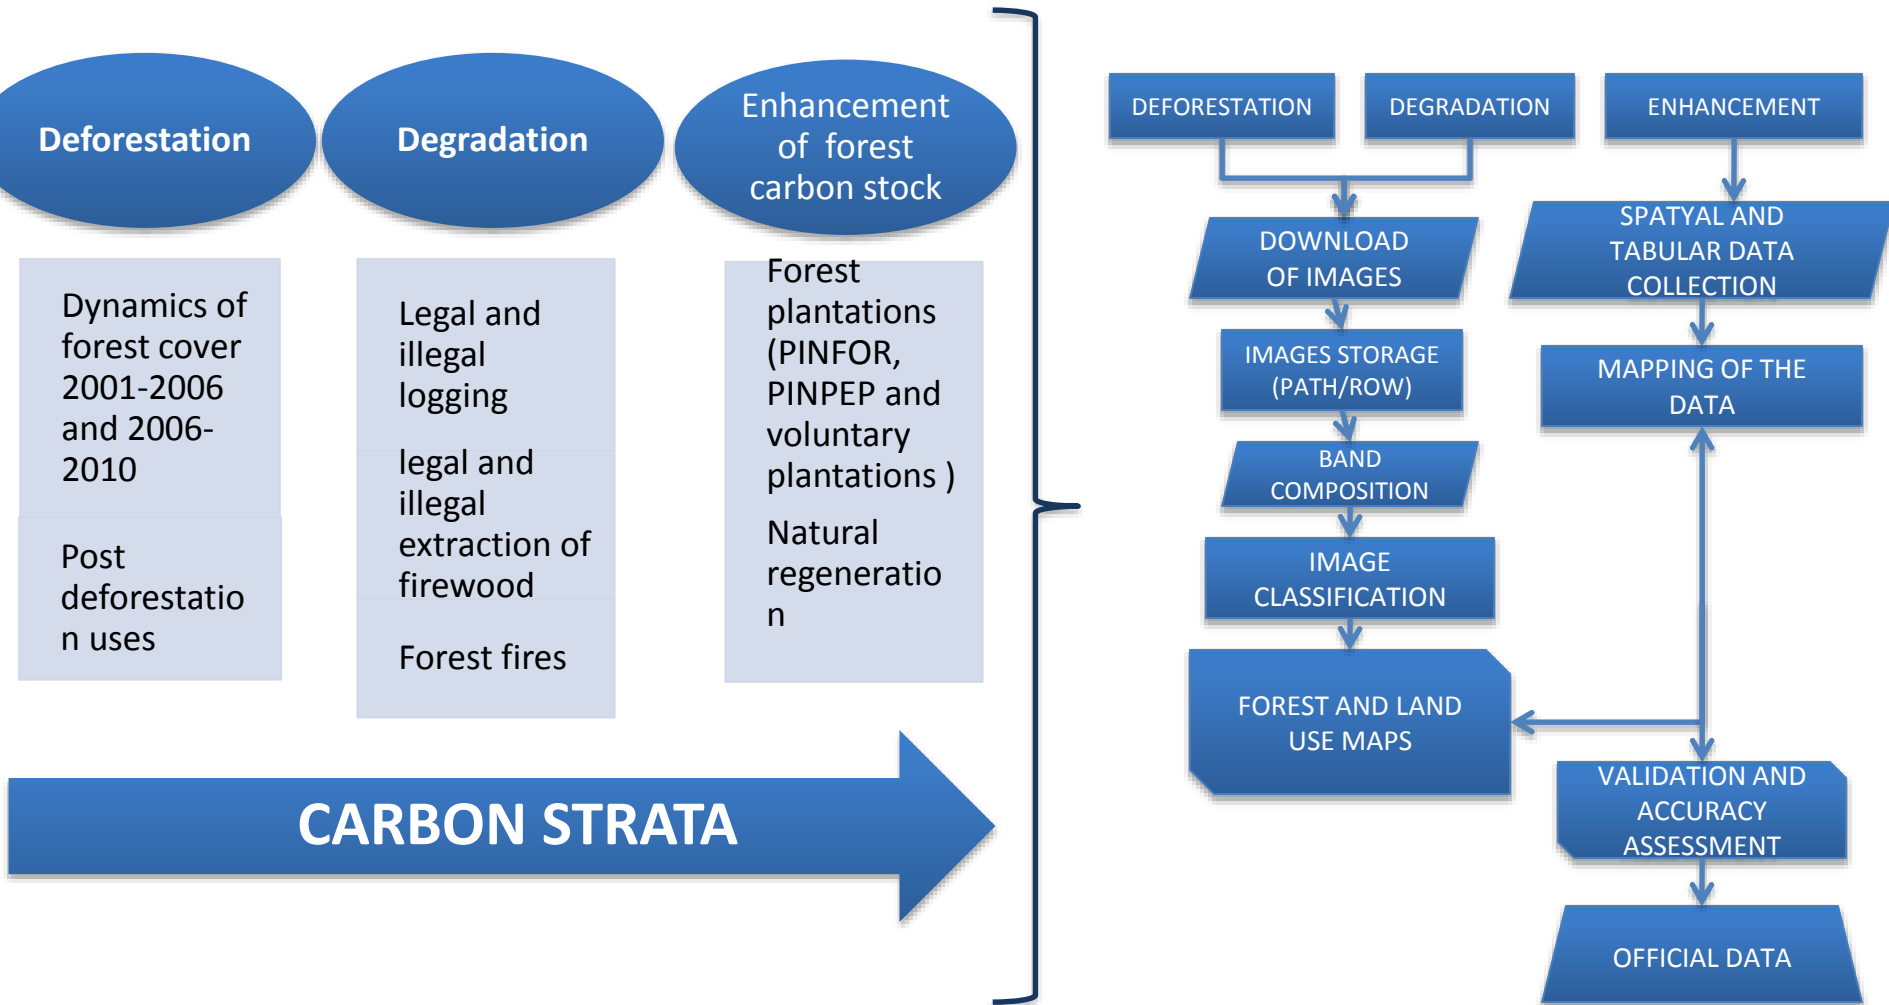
Deforestation

Degradation

Enhancement of forest carbon stock

Dynamics of forest cover 2001-2006 and 2006-2010

Post deforestation uses

Legal and illegal logging

legal and illegal extraction of firewood

Forest fires

Forest plantations (PINFOR, PINPEP and voluntary plantations )

Natural regeneration

CARBON STRATA

DEFORESTATION

DEGRADATION

ENHANCEMENT

DOWNLOAD OF IMAGES

IMAGES STORAGE (PATH/ROW)

BAND COMPOSITION

IMAGE CLASSIFICATION

FOREST AND LAND USE MAPS

SPATYAL AND TABULAR DATA COLLECTION

MAPPING OF THE DATA

VALIDATION AND ACCURACY ASSESSMENT

OFFICIAL DATA